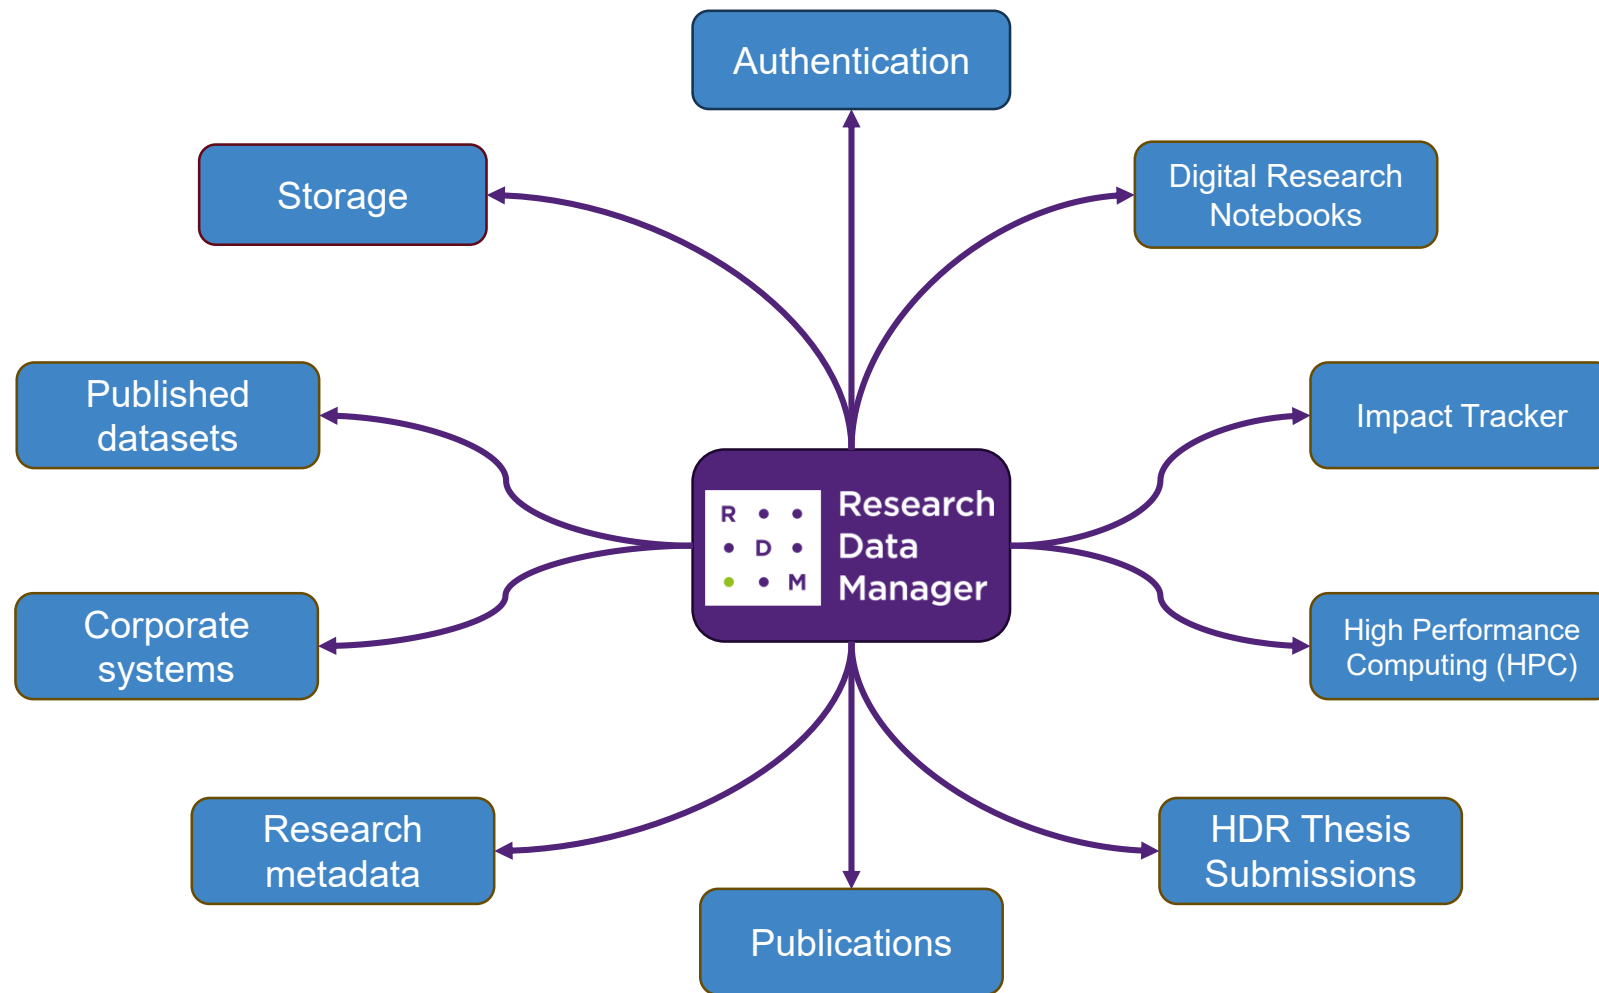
Authentication

Storage

Digital Research Notebooks

Published datasets

Impact Tracker

R D M

Research Data Manager

Corporate systems

High Performance Computing (HPC)

Research metadata

HDR Thesis Submissions

Publications